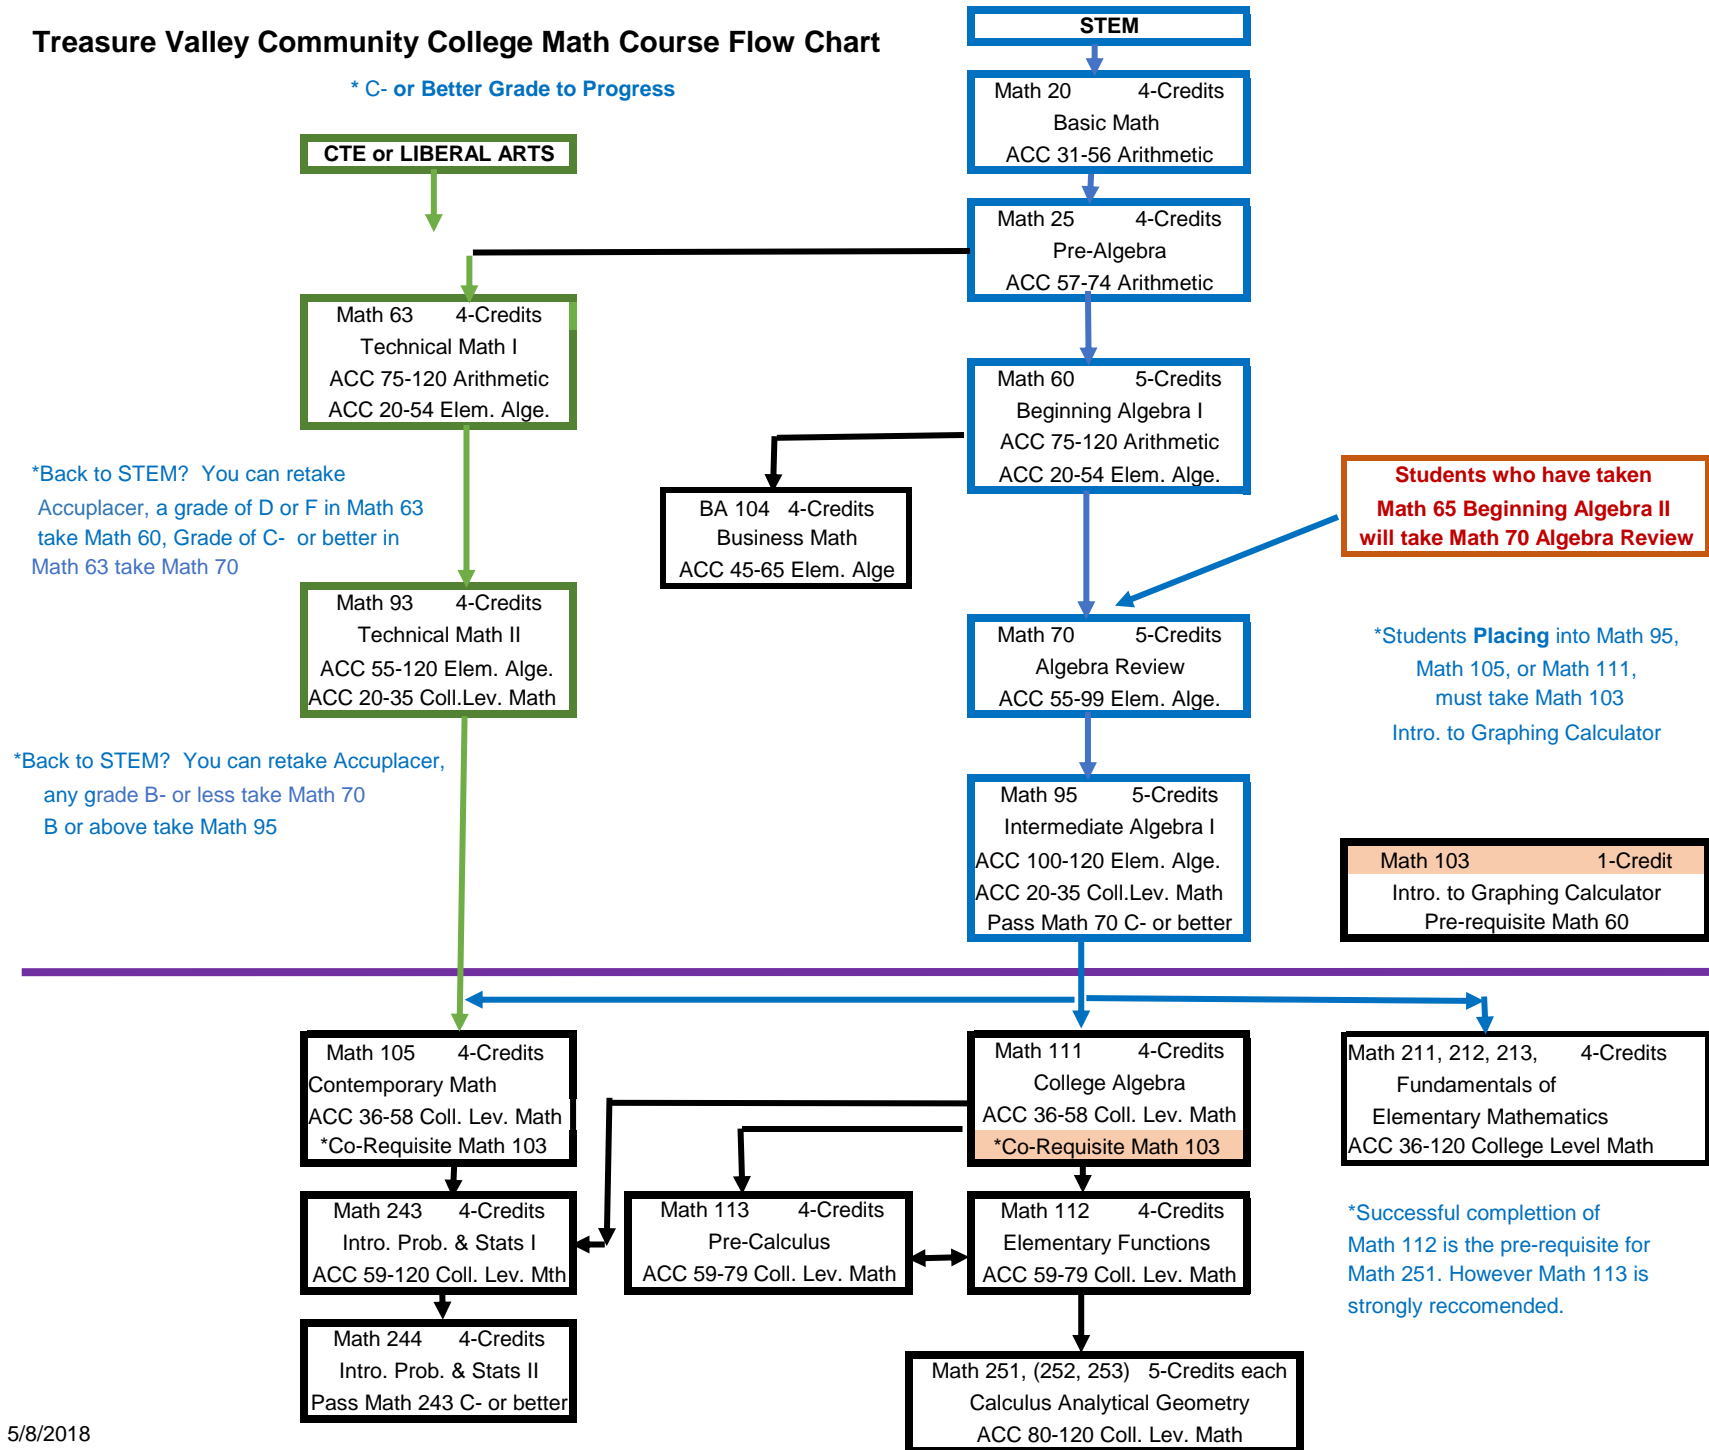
Treasure Valley Community College Math Course Flow Chart

* C- or Better Grade to Progress

STEM

Math 20 4-Credits
Basic Math
ACC 31-56 Arithmetic

CTE or LIBERAL ARTS

Math 25 4-Credits
Pre-Algebra
ACC 57-74 Arithmetic

Math 63 4-Credits
Technical Math I
ACC 75-120 Arithmetic
ACC 20-54 Elem. Alge.

Math 60 5-Credits
Beginning Algebra I
ACC 75-120 Arithmetic
ACC 20-54 Elem. Alge.

*Back to STEM? You can retake Accuplacer, a grade of D or F in Math 63 take Math 60, Grade of C- or better in Math 63 take Math 70

BA 104 4-Credits
Business Math
ACC 45-65 Elem. Alge

Students who have taken Math 65 Beginning Algebra II will take Math 70 Algebra Review

Math 93 4-Credits
Technical Math II
ACC 55-120 Elem. Alge.
ACC 20-35 Coll.Lev. Math

Math 70 5-Credits
Algebra Review
ACC 55-99 Elem. Alge.

*Students Placing into Math 95, Math 105, or Math 111, must take Math 103
Intro. to Graphing Calculator

*Back to STEM? You can retake Accuplacer, any grade B- or less take Math 70
B or above take Math 95

Math 95 5-Credits
Intermediate Algebra I
ACC 100-120 Elem. Alge.
ACC 20-35 Coll.Lev. Math
Pass Math 70 C- or better

Math 103 1-Credit
Intro. to Graphing Calculator
Pre-requisite Math 60

Math 105 4-Credits
Contemporary Math
ACC 36-58 Coll. Lev. Math
*Co-Requisite Math 103

Math 111 4-Credits
College Algebra
ACC 36-58 Coll. Lev. Math
*Co-Requisite Math 103

Math 211, 212, 213, 4-Credits
Fundamentals of
Elementary Mathematics
ACC 36-120 College Level Math

Math 243 4-Credits
Intro. Prob. & Stats I
ACC 59-120 Coll. Lev. Mth

Math 113 4-Credits
Pre-Calculus
ACC 59-79 Coll. Lev. Math

Math 112 4-Credits
Elementary Functions
ACC 59-79 Coll. Lev. Math

*Successful complettion of Math 112 is the pre-requisite for Math 251. However Math 113 is strongly reccomended.

Math 244 4-Credits
Intro. Prob. & Stats II
Pass Math 243 C- or better

Math 251, (252, 253) 5-Credits each
Calculus Analytical Geometry
ACC 80-120 Coll. Lev. Math

5/8/2018